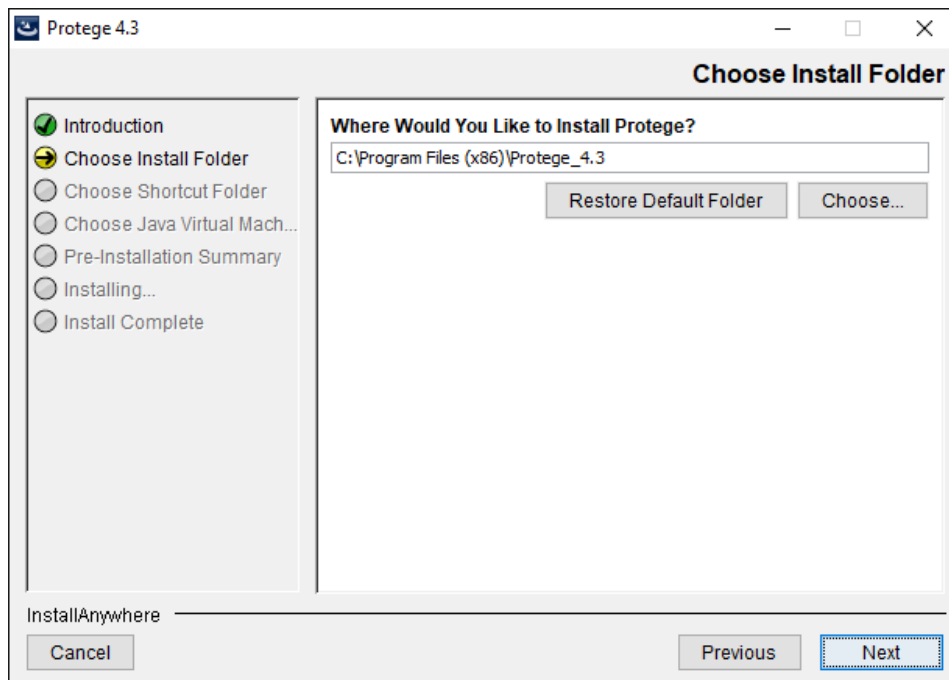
Protege 4.3

Choose Install Folder

Introduction
Choose Install Folder
Choose Shortcut Folder
Choose Java Virtual Mach...
Pre-Installation Summary
Installing...
Install Complete

Where Would You Like to Install Protege?

C:\Program Files (x86)\Protege_4.3

Restore Default Folder

Choose...

InstallAnywhere

Cancel

Previous

Next